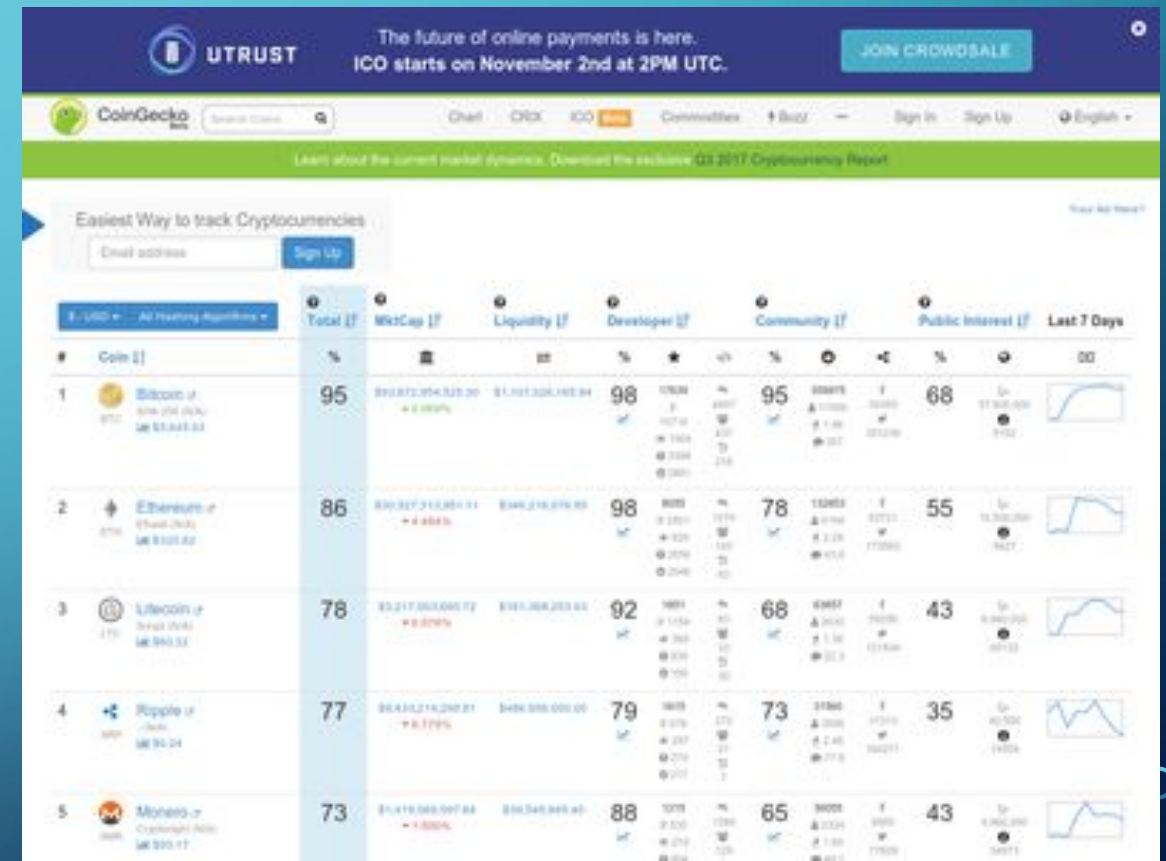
UTRUST The future of online payments is here. ICO starts on November 2nd at 2PM UTC. JOIN CROWDSALE

CoinGecko Beta Search Coins Chart CRX ICO Beta Commodities Buzz — Sign In Sign Up English

Learn about the current market dynamics. Download the exclusive Q3 2017 Cryptocurrency Report

Easiest Way to track Cryptocurrencies
Email address Sign Up

Your Ad Here?

| # | Coin | Total | MktCap | Liquidity | Developer | | | Community | | | Public Interest | | Last 7 Days |
|---|---|---|---|---|---|---|---|---|---|---|---|---|---|
| | | % | | | % | | | % | | | % | | |
| 1 | Bitcoin BTC | 95 | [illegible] | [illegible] | 98 | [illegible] | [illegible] | 95 | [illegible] | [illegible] | 68 | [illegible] | |
| 2 | Ethereum ETH | 86 | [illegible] | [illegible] | 98 | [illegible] | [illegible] | 78 | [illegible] | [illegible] | 55 | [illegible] | |
| 3 | Litecoin LTC | 78 | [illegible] | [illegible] | 92 | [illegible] | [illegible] | 68 | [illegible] | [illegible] | 43 | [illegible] | |
| 4 | Ripple XRP | 77 | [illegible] | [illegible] | 79 | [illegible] | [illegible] | 73 | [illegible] | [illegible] | 35 | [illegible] | |
| 5 | Monero XMR | 73 | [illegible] | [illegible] | 88 | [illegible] | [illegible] | 65 | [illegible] | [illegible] | 43 | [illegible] | |